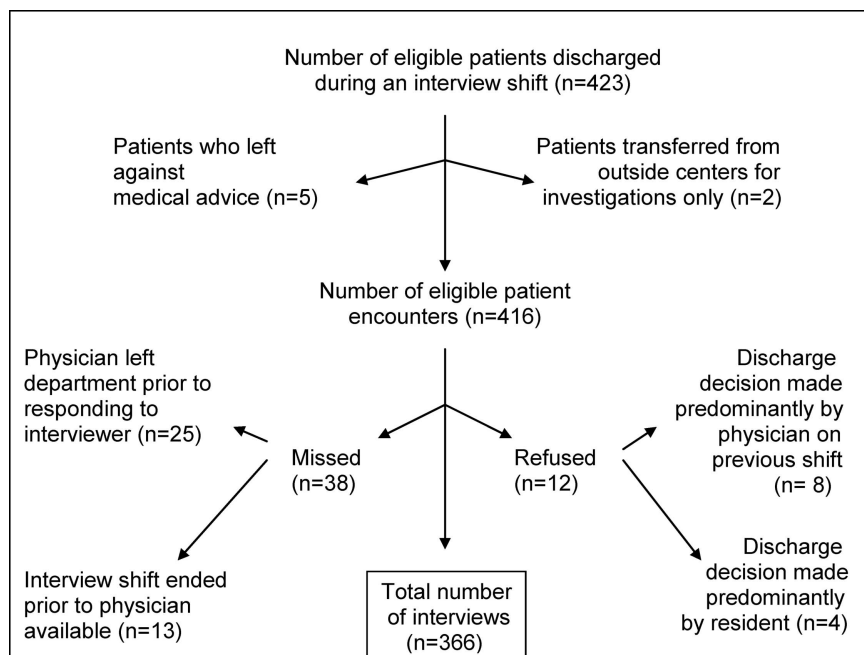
Number of eligible patients discharged during an interview shift (n=423)

Patients who left against medical advice (n=5)

Patients transferred from outside centers for investigations only (n=2)

Number of eligible patient encounters (n=416)

Physician left department prior to responding to interviewer (n=25)

Missed (n=38)

Refused (n=12)

Discharge decision made predominantly by physician on previous shift (n= 8)

Interview shift ended prior to physician available (n=13)

Total number of interviews (n=366)

Discharge decision made predominantly by resident (n=4)